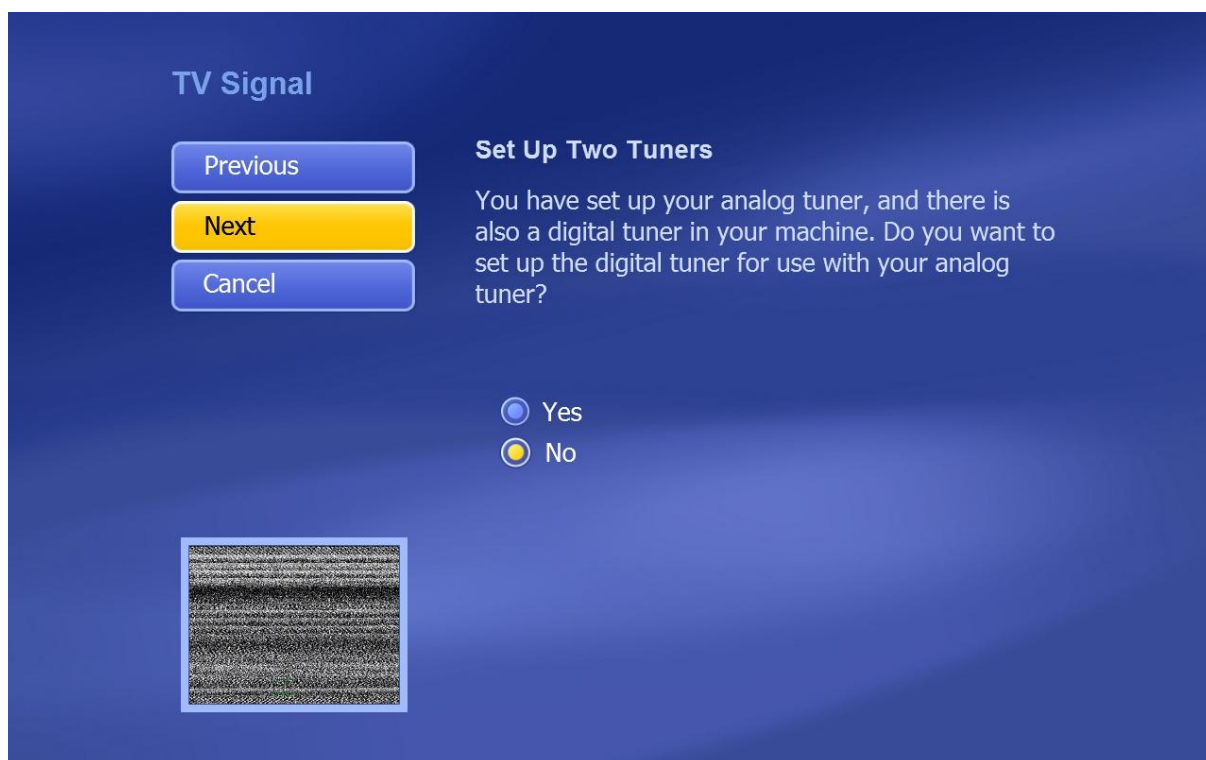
TV Signal

Previous

Next

Cancel

Set Up Two Tuners

You have set up your analog tuner, and there is also a digital tuner in your machine. Do you want to set up the digital tuner for use with your analog tuner?

Yes

No